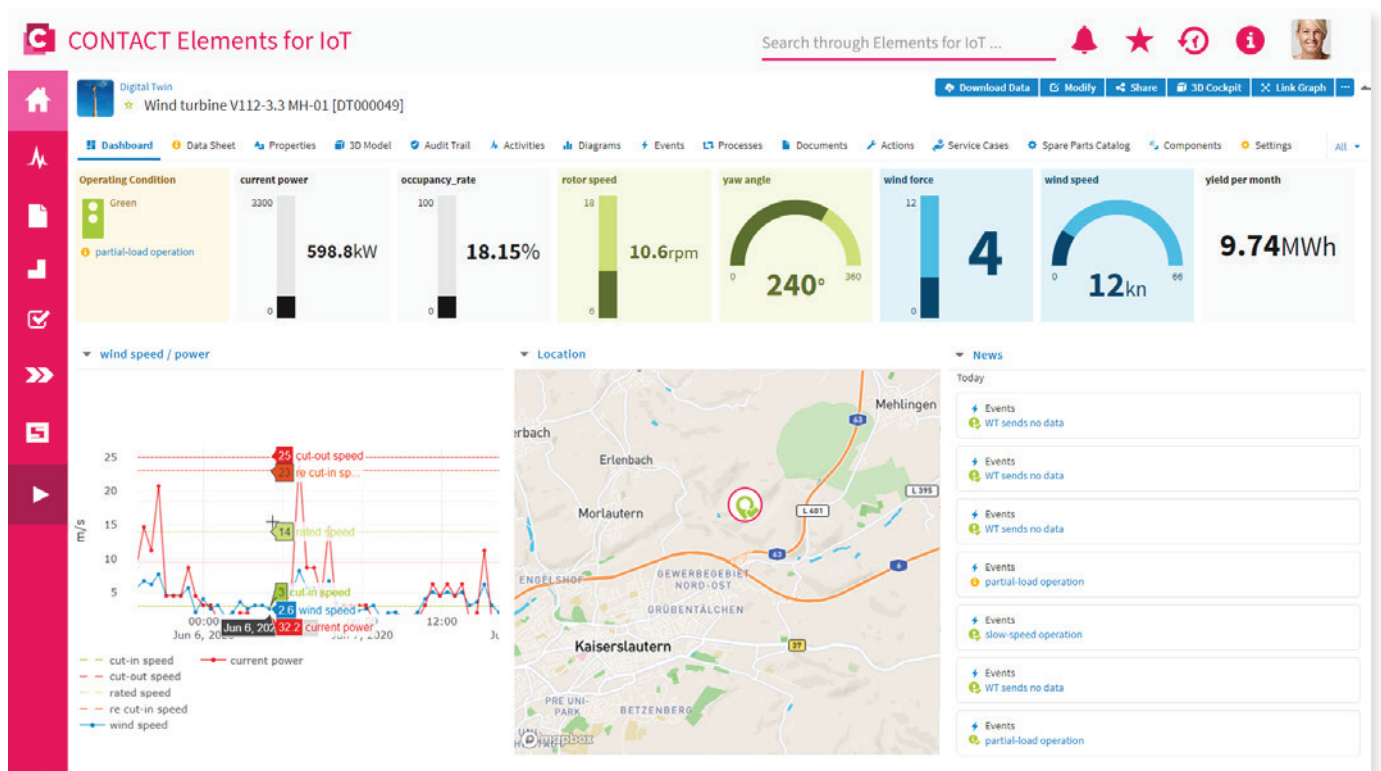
CONTACT Elements for IoT

Search through Elements for IoT ...

Digital Twin
Wind turbine V112-3.3 MH-01 [DT000049]

Download Data | Modify | Share | 3D Cockpit | Link Graph

Dashboard | Data Sheet | Properties | 3D Model | Audit Trail | Activities | Diagrams | Events | Processes | Documents | Actions | Service Cases | Spare Parts Catalog | Components | Settings | All

Operating Condition
Green
partial-load operation

current power
3300
0
598.8kW

occupancy_rate
100
0
18.15%

rotor speed
18
6
10.6rpm

yaw angle
0
360
240°

wind force
12
0
4

wind speed
0
66
12kn

yield per month
9.74MWh

wind speed / power

25 cut-out speed
23 re cut-in sp...
14 rated speed
3 cut-in speed
2.6 wind speed
Jun 6, 2020 32.2 current power

25
20
15
10
5
m/s
00:00
Jun 6, 2020
Jun 7, 2020
12:00
Ju

cut-in speed
cut-out speed
rated speed
re cut-in speed
wind speed
current power

Location

Mehlingen
erbach
Erlenbach
Morlautern
L 395
L 401
63
6
37
ENGELSHOF
GEWERBEGEBIET NORD-OST
GRÜBENTÄLCHEN
Kaiserslautern
PRE UNI-PARK
BETZENBERG
mapbox

News
Today

Events
WT sends no data

Events
WT sends no data

Events
WT sends no data

Events
partial-load operation

Events
slow-speed operation

Events
WT sends no data

Events
partial-load operation